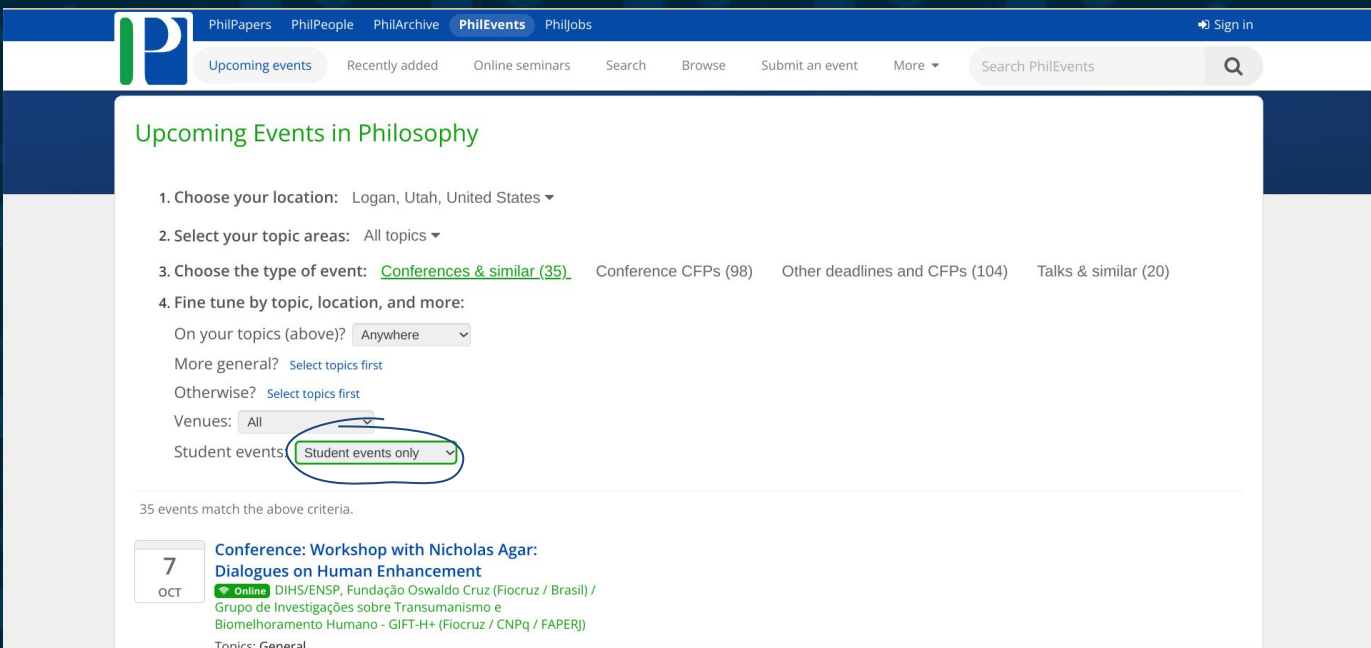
PhilPapers PhilPeople PhilArchive PhilEvents PhilJobs

Sign in

Upcoming events Recently added Online seminars Search Browse Submit an event More

Search PhilEvents

Upcoming Events in Philosophy

1. Choose your location: Logan, Utah, United States

2. Select your topic areas: All topics

3. Choose the type of event: Conferences & similar (35) Conference CFPs (98) Other deadlines and CFPs (104) Talks & similar (20)

4. Fine tune by topic, location, and more:

On your topics (above)? Anywhere

More general? Select topics first

Otherwise? Select topics first

Venues: All

Student events: Student events only

35 events match the above criteria.

7 OCT

Conference: Workshop with Nicholas Agar: Dialogues on Human Enhancement

Online DIHS/ENSP, Fundação Oswaldo Cruz (Fiocruz / Brasil) / Grupo de Investigações sobre Transumanismo e Biomelhoramento Humano - GIFT-H+ (Fiocruz / CNPq / FAPERJ)

Topics: General